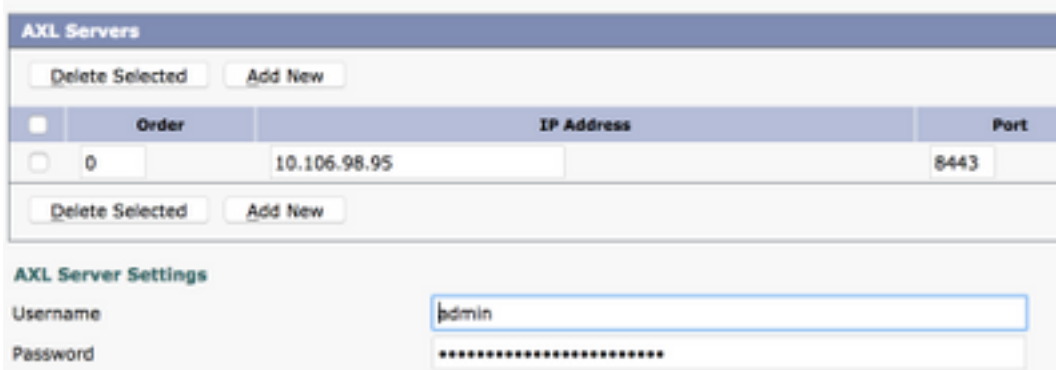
AXL Servers

Delete Selected | Add New

| | Order | IP Address | Port |
|---|---|---|---|
| | 0 | 10.106.98.95 | 8443 |

Delete Selected | Add New

AXL Server Settings

Username admin

Password ••••••••••••••••••••••••••